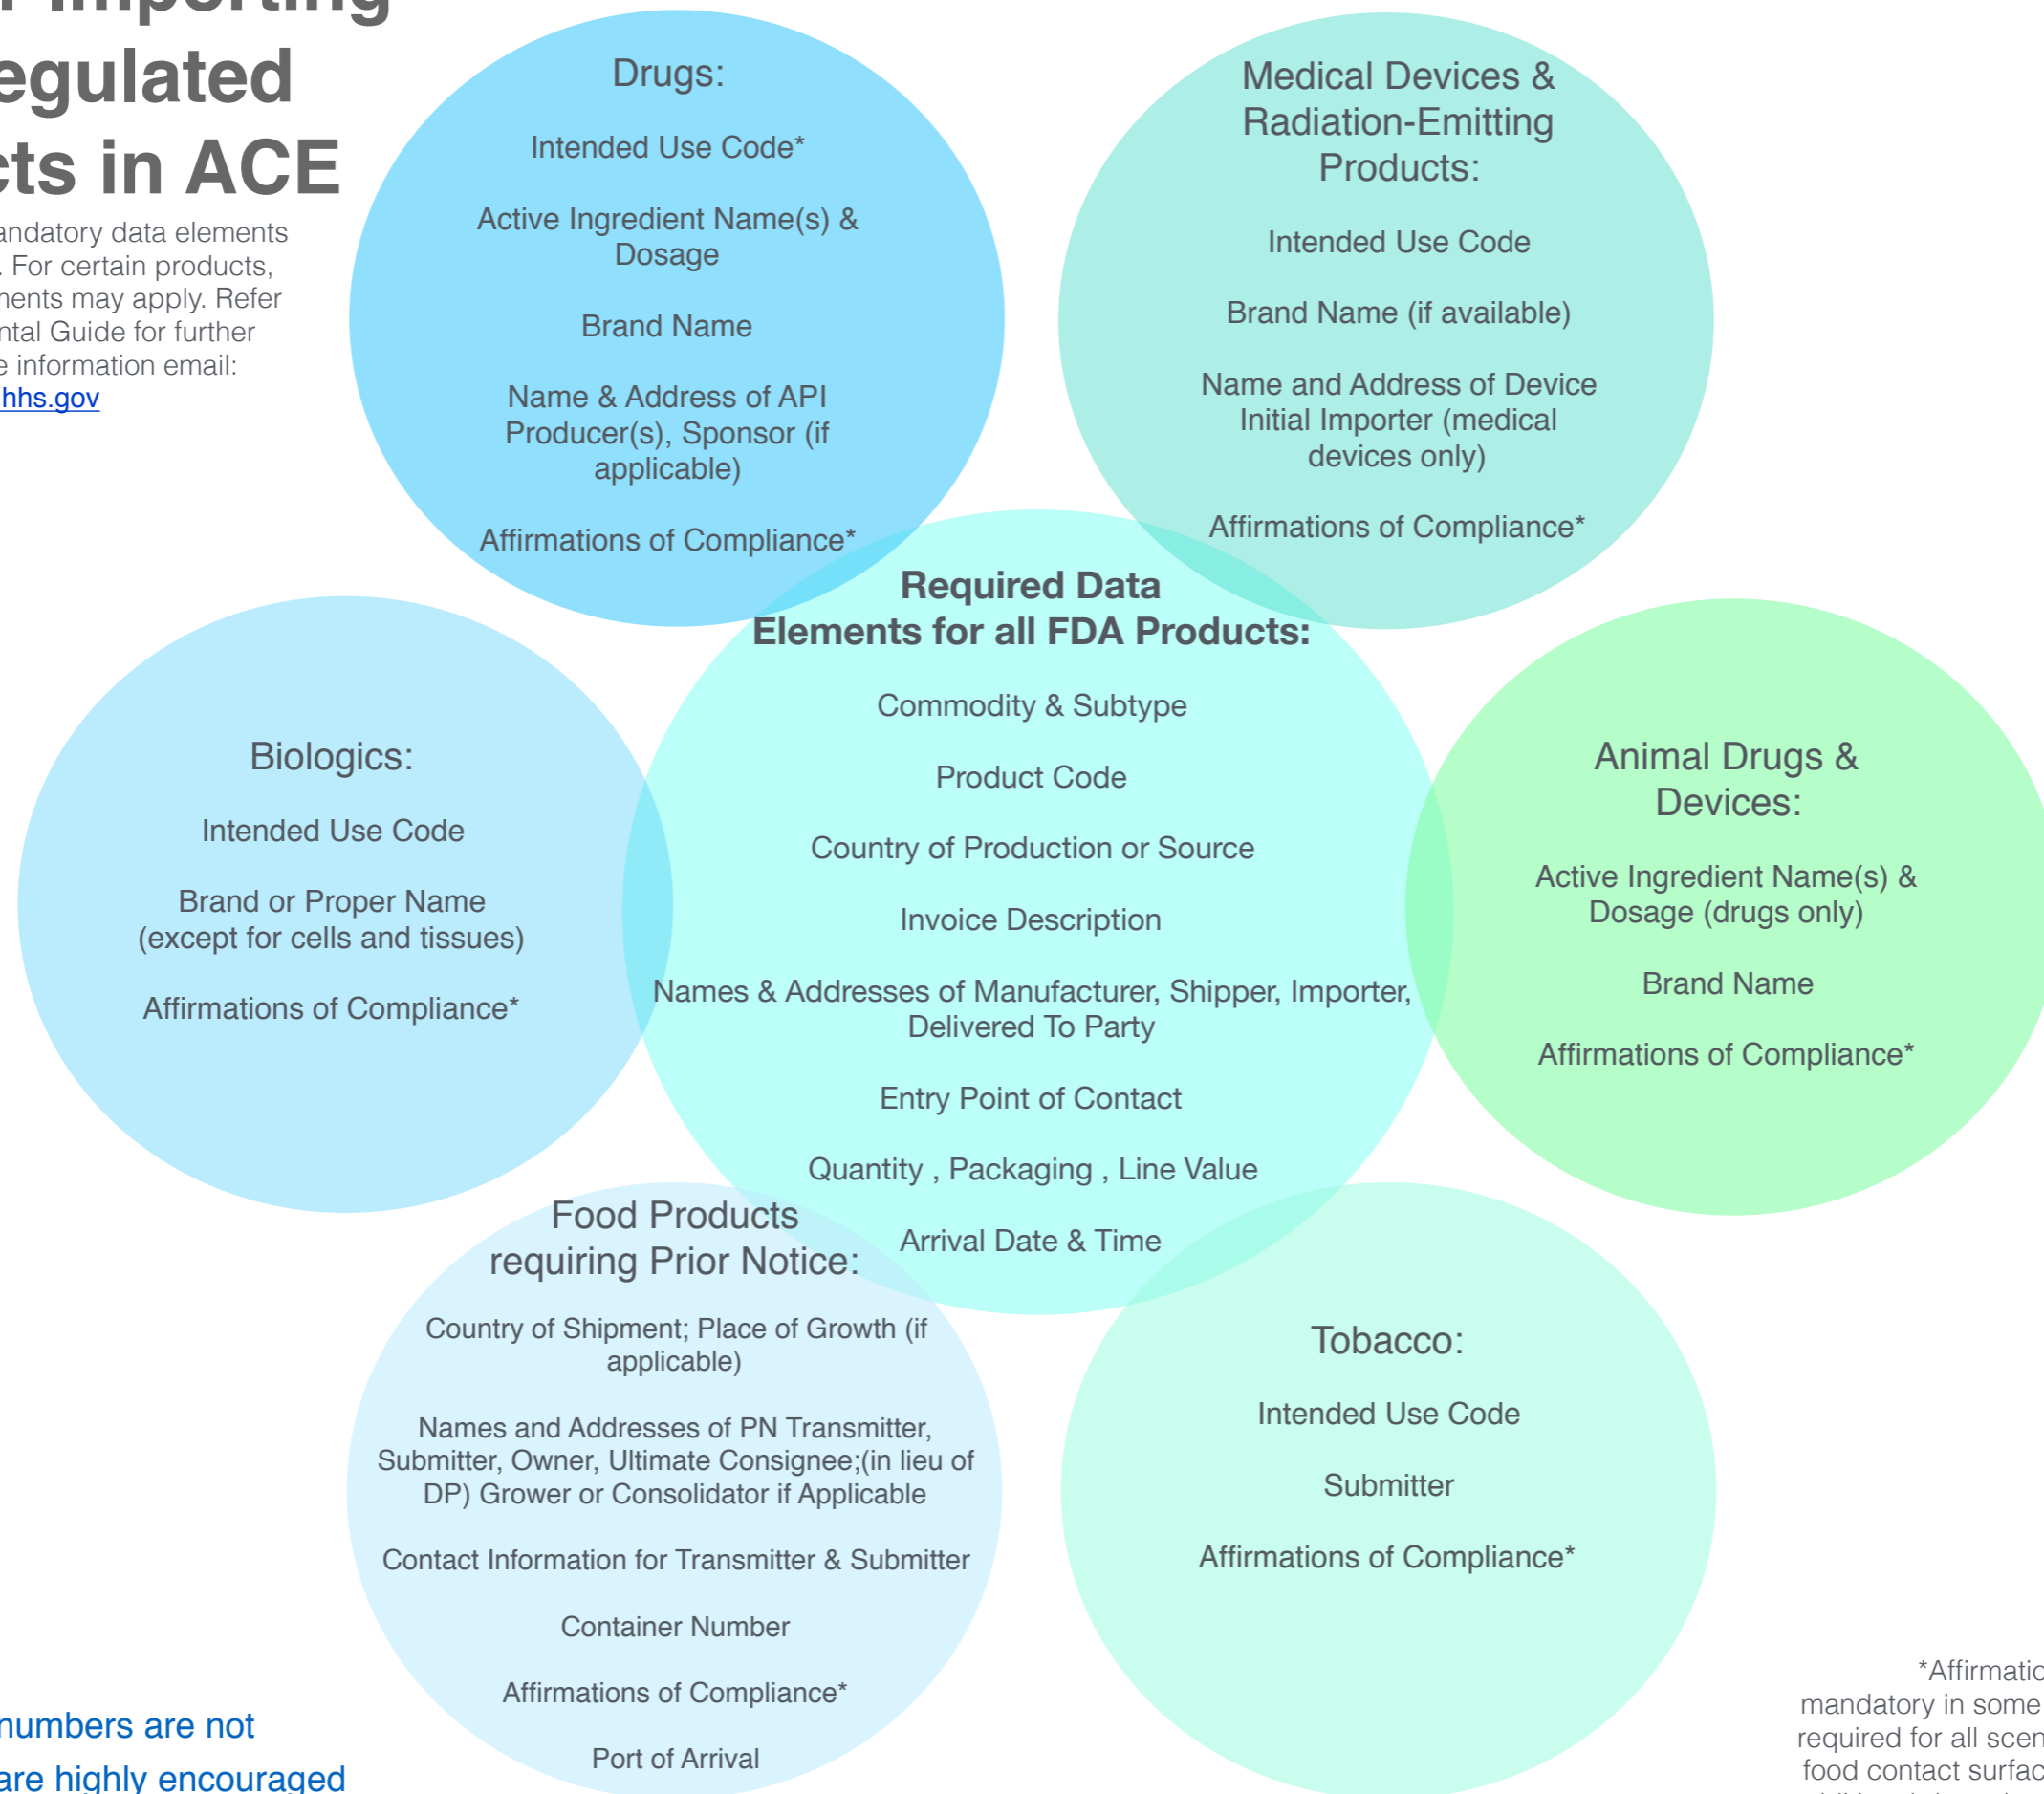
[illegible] Importing
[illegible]egulated
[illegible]cts in ACE

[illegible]andatory data elements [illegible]. For certain products, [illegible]ments may apply. Refer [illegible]ntal Guide for further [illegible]e information email: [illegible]hhs.gov

Drugs:

Intended Use Code*

Active Ingredient Name(s) & Dosage

Brand Name

Name & Address of API Producer(s), Sponsor (if applicable)

Affirmations of Compliance*

Medical Devices & Radiation-Emitting Products:

Intended Use Code

Brand Name (if available)

Name and Address of Device Initial Importer (medical devices only)

Affirmations of Compliance*

Required Data Elements for all FDA Products:

Commodity & Subtype

Product Code

Country of Production or Source

Invoice Description

Names & Addresses of Manufacturer, Shipper, Importer, Delivered To Party

Entry Point of Contact

Quantity , Packaging , Line Value

Arrival Date & Time

Biologics:

Intended Use Code

Brand or Proper Name (except for cells and tissues)

Affirmations of Compliance*

Animal Drugs & Devices:

Active Ingredient Name(s) & Dosage (drugs only)

Brand Name

Affirmations of Compliance*

Food Products requiring Prior Notice:

Country of Shipment; Place of Growth (if applicable)

Names and Addresses of PN Transmitter, Submitter, Owner, Ultimate Consignee;(in lieu of DP) Grower or Consolidator if Applicable

Contact Information for Transmitter & Submitter

Container Number

Affirmations of Compliance*

Port of Arrival

Tobacco:

Intended Use Code

Submitter

Affirmations of Compliance*

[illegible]numbers are not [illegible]are highly encouraged

*Affirmatio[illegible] mandatory in some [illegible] required for all scen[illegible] food contact surfac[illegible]